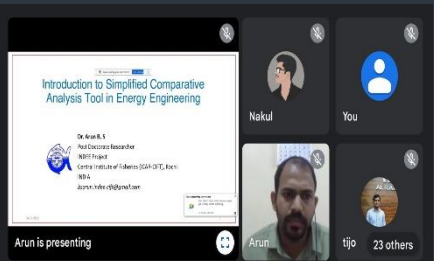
Introduction to Simplified Comparative Analysis Tool in Energy Engineering

Dr. Arun R. S
Post Doctorate Researcher
INREF Project
Central Institute of Fisheries (ICAR-CIFT), Kochi
INDIA
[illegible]

Arun is presenting

Nakul

You

Arun

tijo

23 others